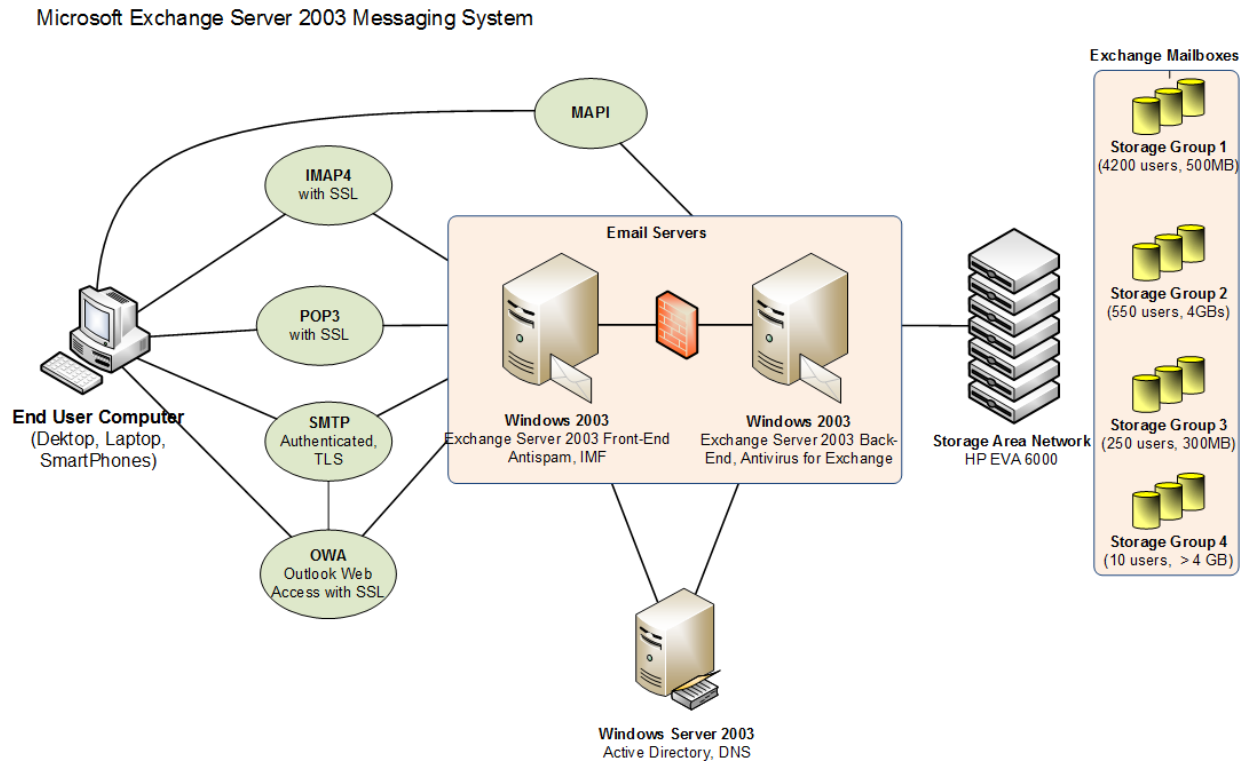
Microsoft Exchange Server 2003 Messaging System

MAPI

IMAP4
with SSL

POP3
with SSL

SMTP
Authenticated, TLS

OWA
Outlook Web Access with SSL

End User Computer
(Dektop, Laptop, SmartPhones)

Email Servers

Windows 2003
Exchange Server 2003 Front-End
Antispam, IMF

Windows 2003
Exchange Server 2003 Back-End, Antivirus for Exchange

Storage Area Network
HP EVA 6000

Exchange Mailboxes

Storage Group 1
(4200 users, 500MB)

Storage Group 2
(550 users, 4GBs)

Storage Group 3
(250 users, 300MB)

Storage Group 4
(10 users, > 4 GB)

Windows Server 2003
Active Directory, DNS